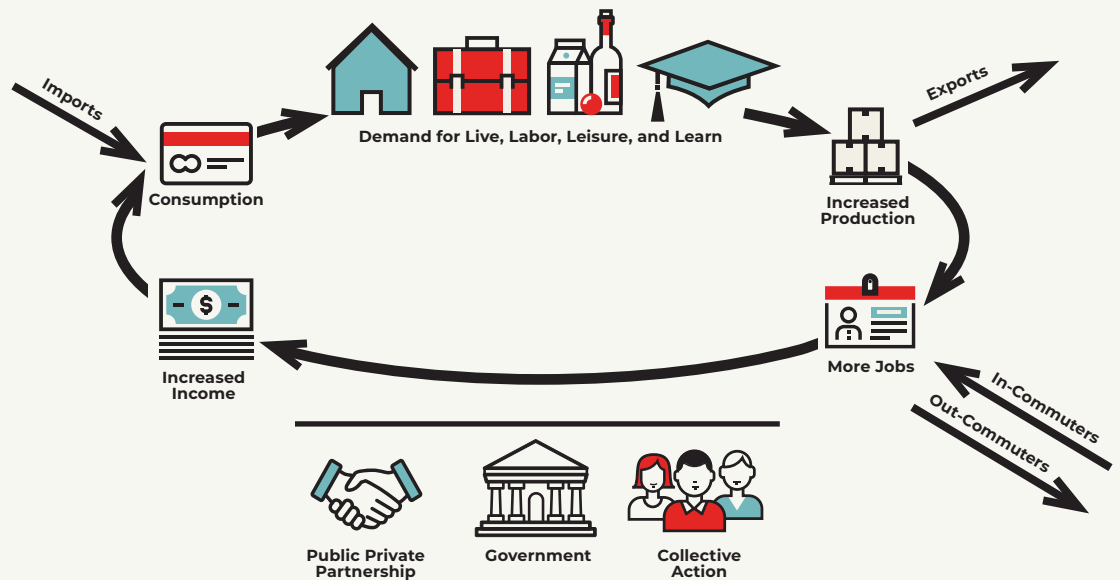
Imports

Consumption

Demand for Live, Labor, Leisure, and Learn

Exports

Increased Production

More Jobs

In-Commuters

Out-Commuters

Increased Income

$

Public Private Partnership

Government

Collective Action